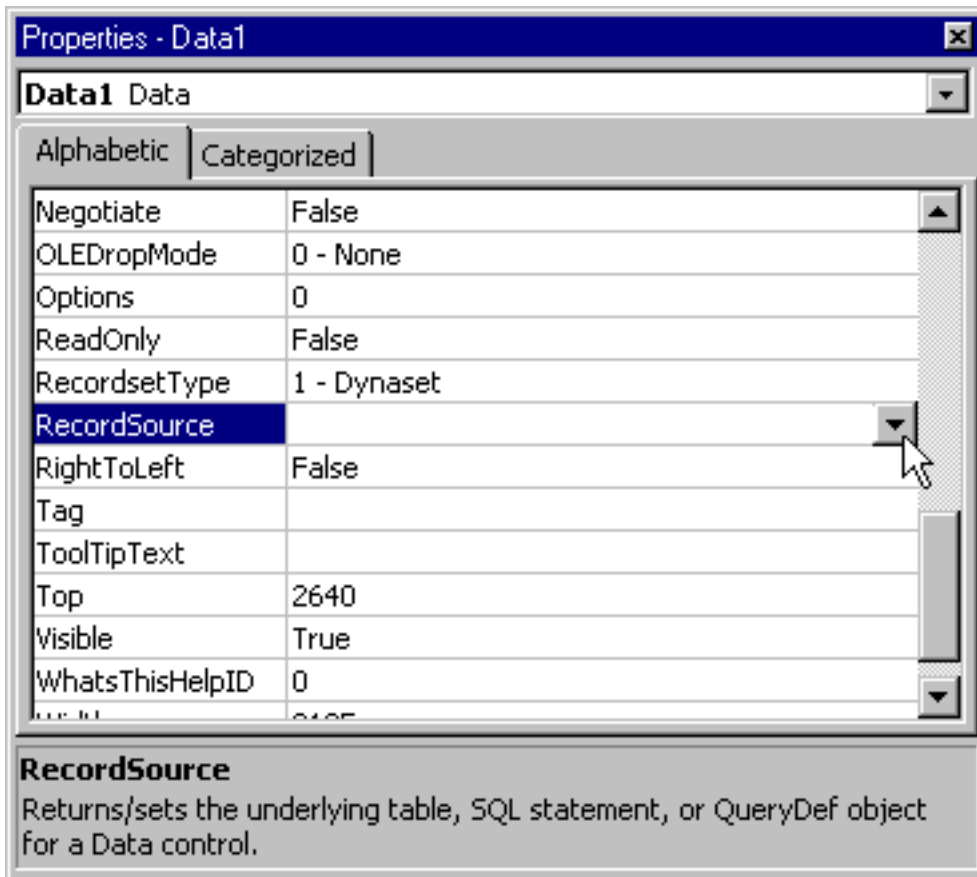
Properties - Data1

Data1 Data

Alphabetic | Categorized

| | |
|---|---|
| Negotiate | False |
| OLEDropMode | 0 - None |
| Options | 0 |
| ReadOnly | False |
| RecordsetType | 1 - Dynaset |
| RecordSource | |
| RightToLeft | False |
| Tag | |
| ToolTipText | |
| Top | 2640 |
| Visible | True |
| WhatsThisHelpID | 0 |
| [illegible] | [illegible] |

RecordSource
Returns/sets the underlying table, SQL statement, or QueryDef object for a Data control.